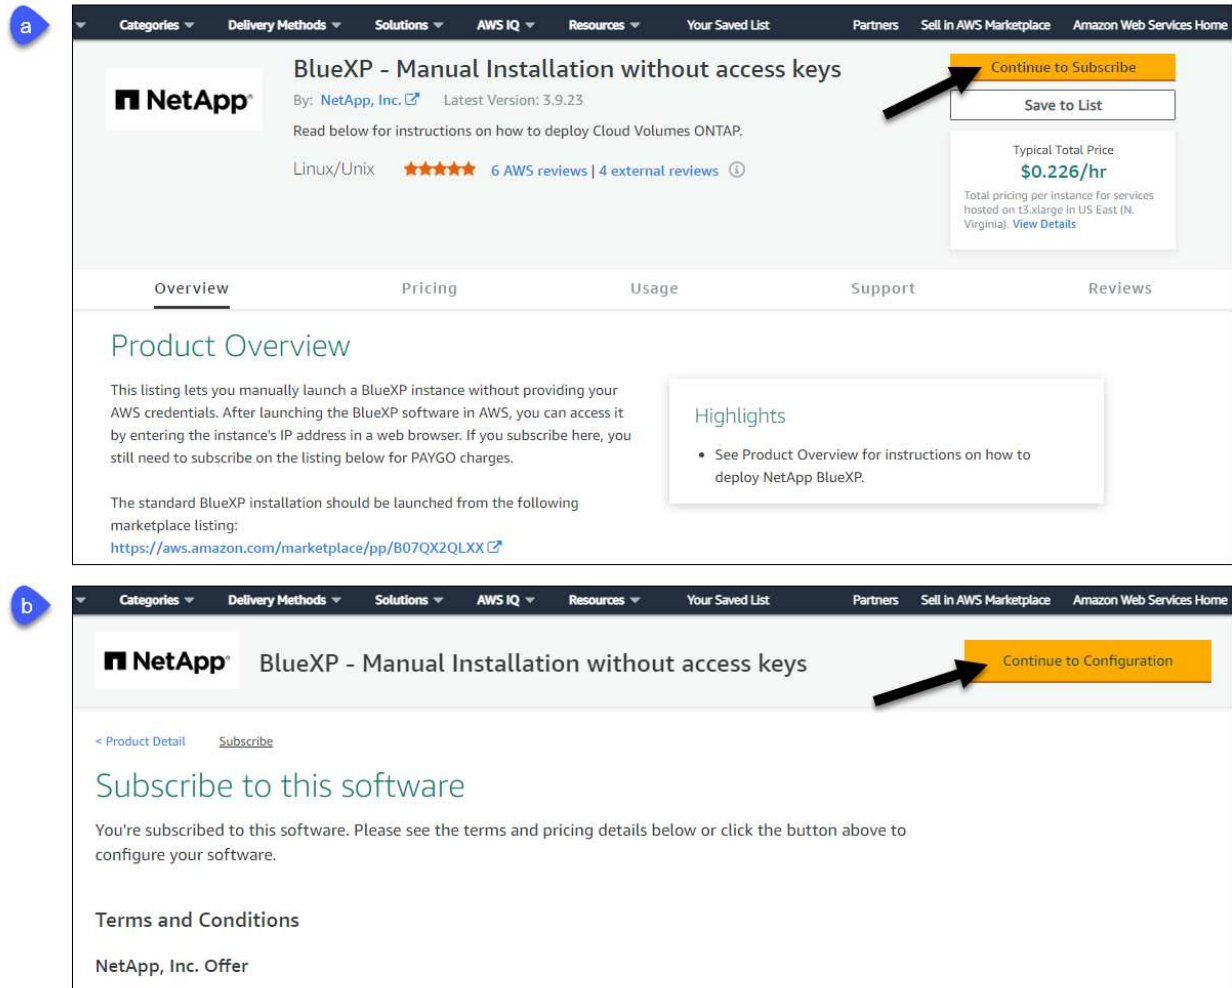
a

Categories Delivery Methods Solutions AWS IQ Resources Your Saved List Partners Sell in AWS Marketplace Amazon Web Services Home

NetApp

BlueXP - Manual Installation without access keys

By: NetApp, Inc. Latest Version: 3.9.23

Read below for instructions on how to deploy Cloud Volumes ONTAP.

Linux/Unix 6 AWS reviews | 4 external reviews

Continue to Subscribe

Save to List

Typical Total Price

$0.226/hr

Total pricing per instance for services hosted on t3.xlarge in US East (N. Virginia). View Details

Overview Pricing Usage Support Reviews

Product Overview

This listing lets you manually launch a BlueXP instance without providing your AWS credentials. After launching the BlueXP software in AWS, you can access it by entering the instance's IP address in a web browser. If you subscribe here, you still need to subscribe on the listing below for PAYGO charges.

The standard BlueXP installation should be launched from the following marketplace listing:
https://aws.amazon.com/marketplace/pp/B07QX2QLXX

Highlights

• See Product Overview for instructions on how to deploy NetApp BlueXP.

b

Categories Delivery Methods Solutions AWS IQ Resources Your Saved List Partners Sell in AWS Marketplace Amazon Web Services Home

NetApp

BlueXP - Manual Installation without access keys

Continue to Configuration

< Product Detail Subscribe

Subscribe to this software

You're subscribed to this software. Please see the terms and pricing details below or click the button above to configure your software.

Terms and Conditions

NetApp, Inc. Offer